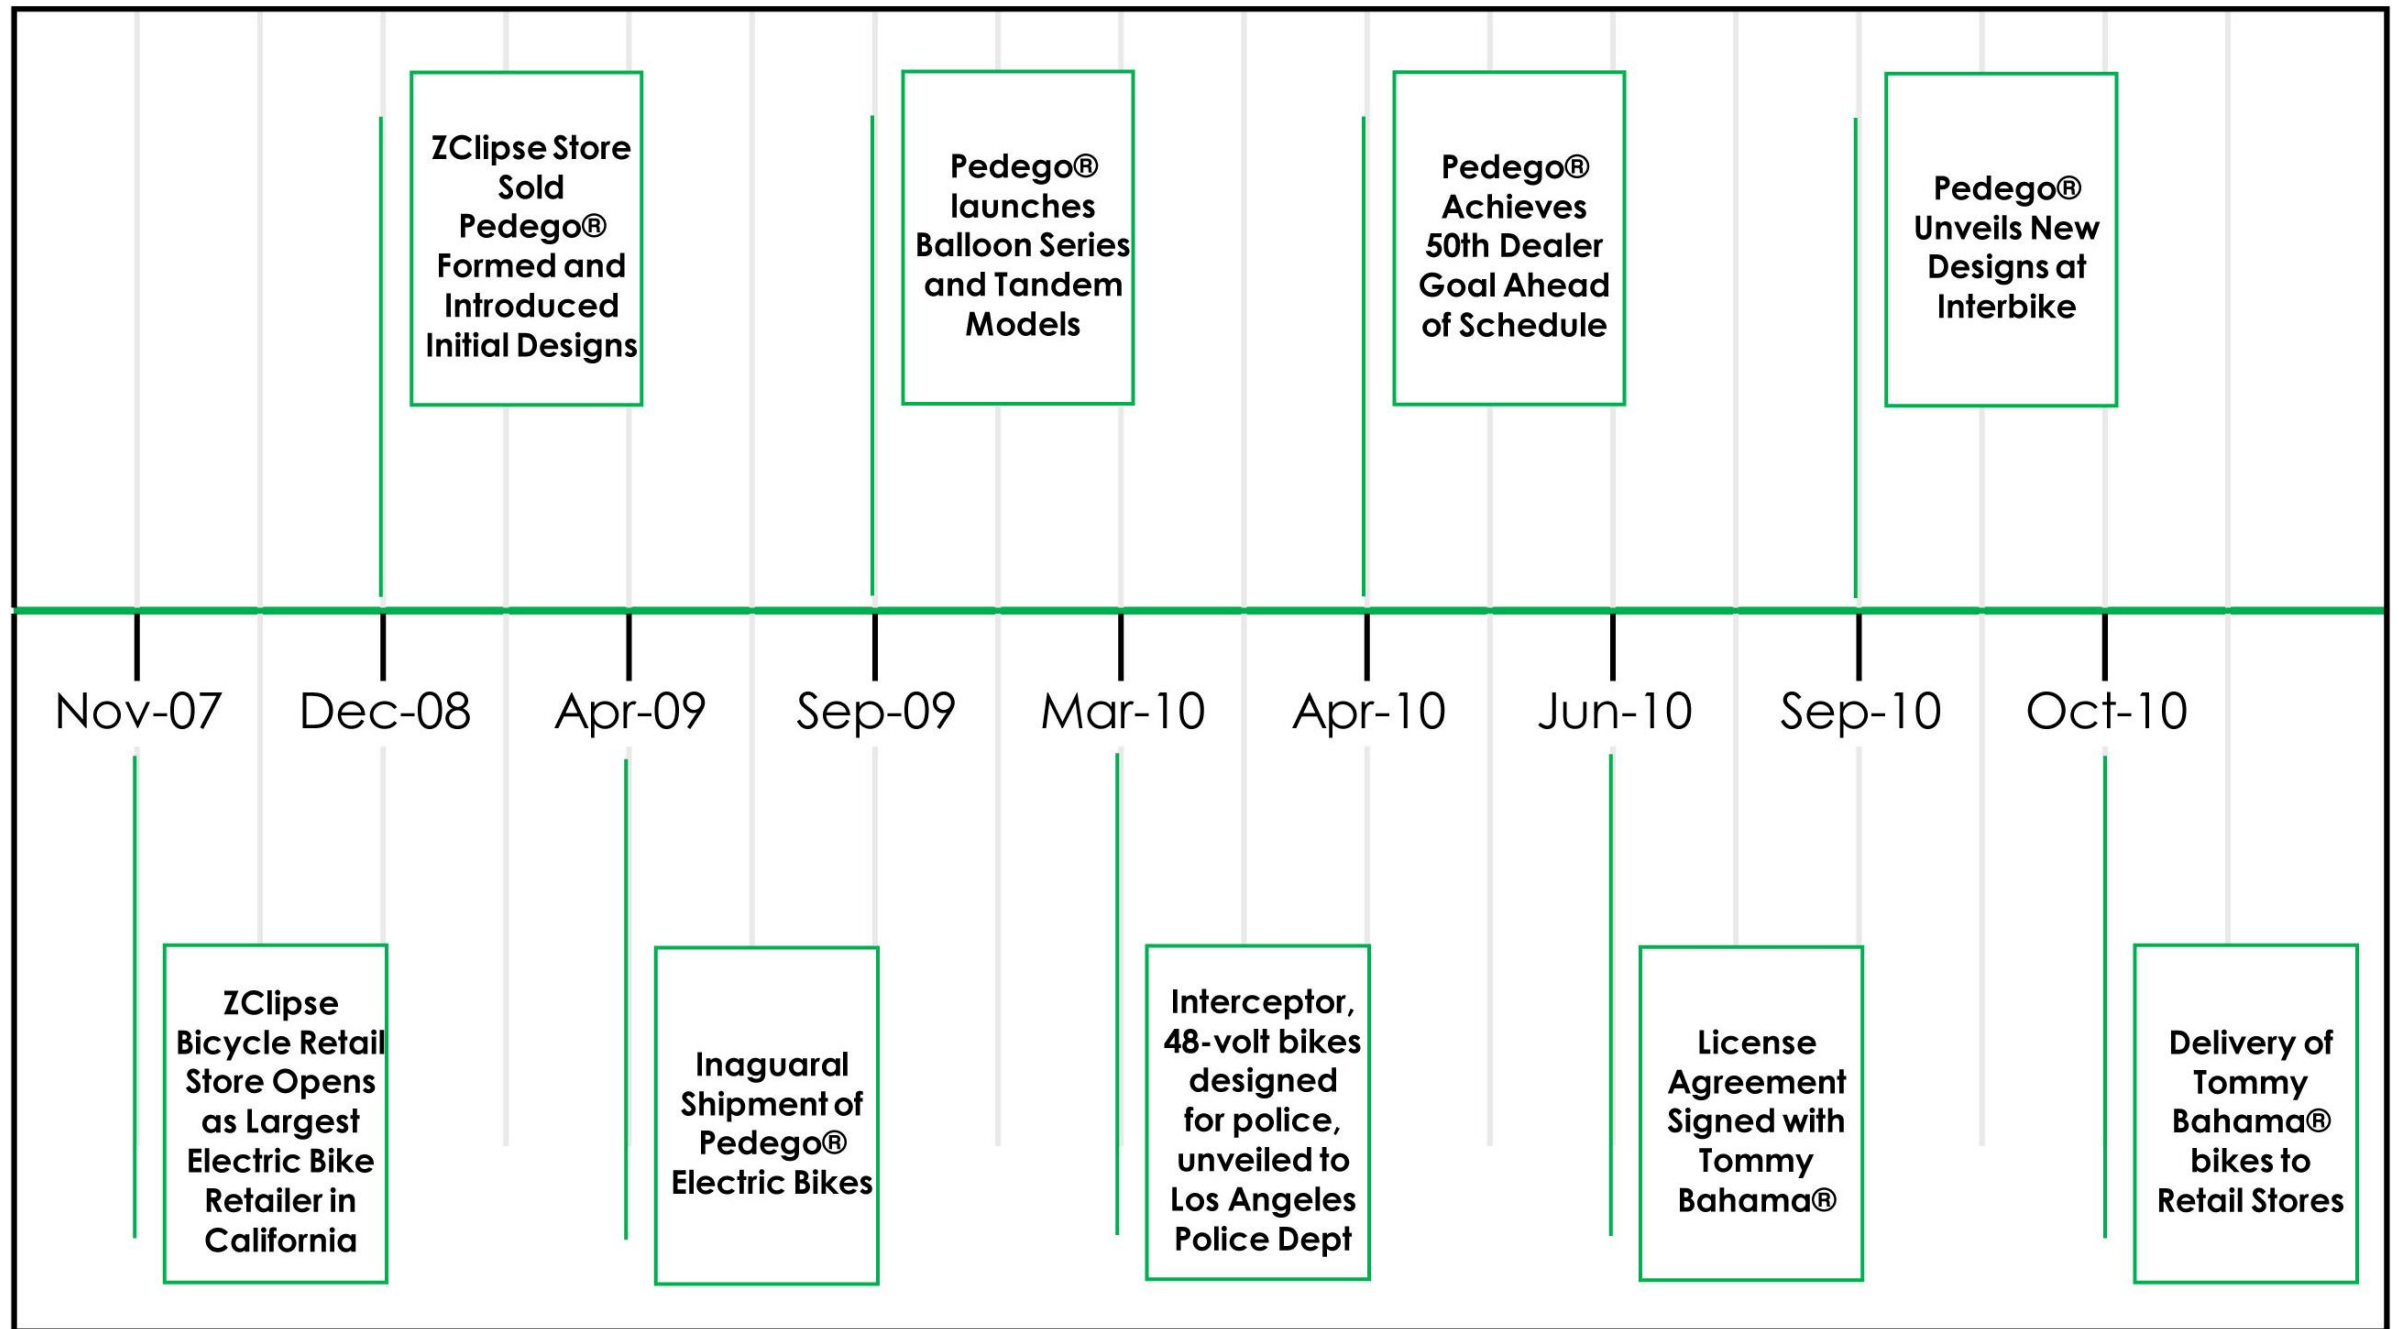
ZClipse Store Sold Pedego® Formed and Introduced Initial Designs

Pedego® launches Balloon Series and Tandem Models

Pedego® Achieves 50th Dealer Goal Ahead of Schedule

Pedego® Unveils New Designs at Interbike

Nov-07

Dec-08

Apr-09

Sep-09

Mar-10

Apr-10

Jun-10

Sep-10

Oct-10

ZClipse Bicycle Retail Store Opens as Largest Electric Bike Retailer in California

Inaguaral Shipment of Pedego® Electric Bikes

Interceptor, 48-volt bikes designed for police, unveiled to Los Angeles Police Dept

License Agreement Signed with Tommy Bahama®

Delivery of Tommy Bahama® bikes to Retail Stores